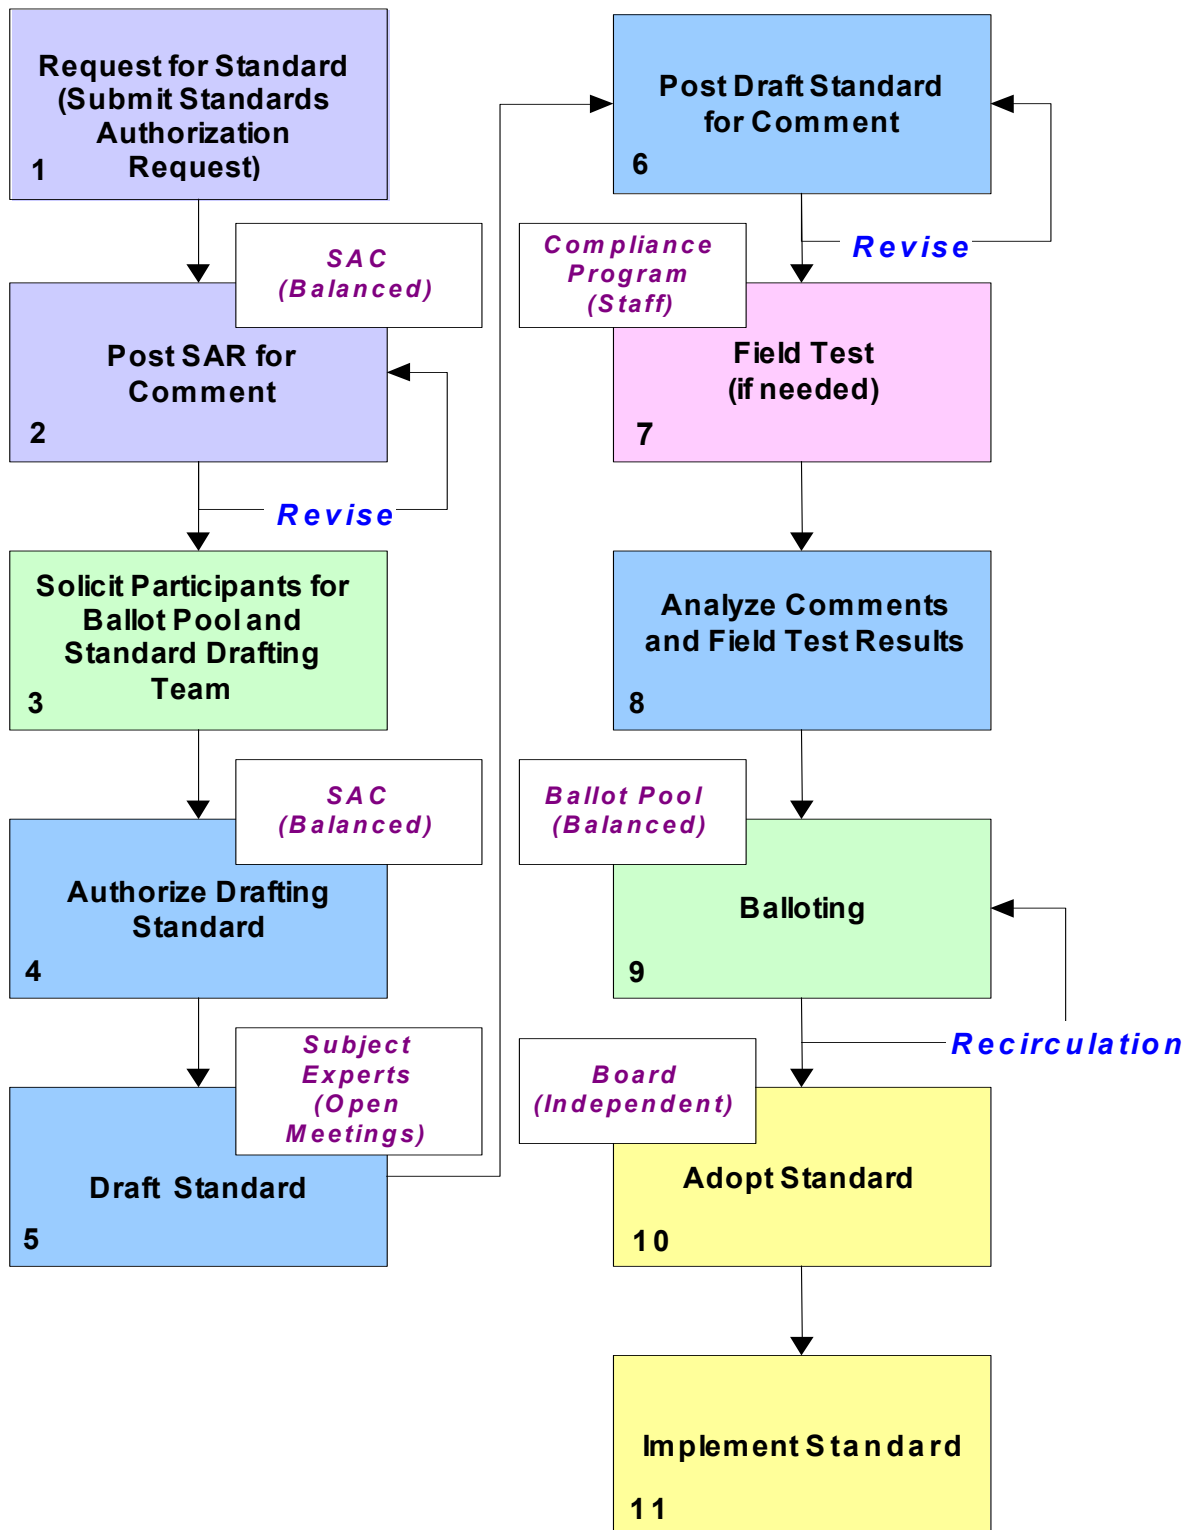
Request for Standard (Submit Standards Authorization Request)
1

SAC (Balanced)

Post SAR for Comment
2

Revise

Solicit Participants for Ballot Pool and Standard Drafting Team
3

SAC (Balanced)

Authorize Drafting Standard
4

Subject Experts (Open Meetings)

Draft Standard
5

Post Draft Standard for Comment
6

Revise

Compliance Program (Staff)

Field Test (if needed)
7

Analyze Comments and Field Test Results
8

Ballot Pool (Balanced)

Balloting
9

Recirculation

Board (Independent)

Adopt Standard
10

Implement Standard
11